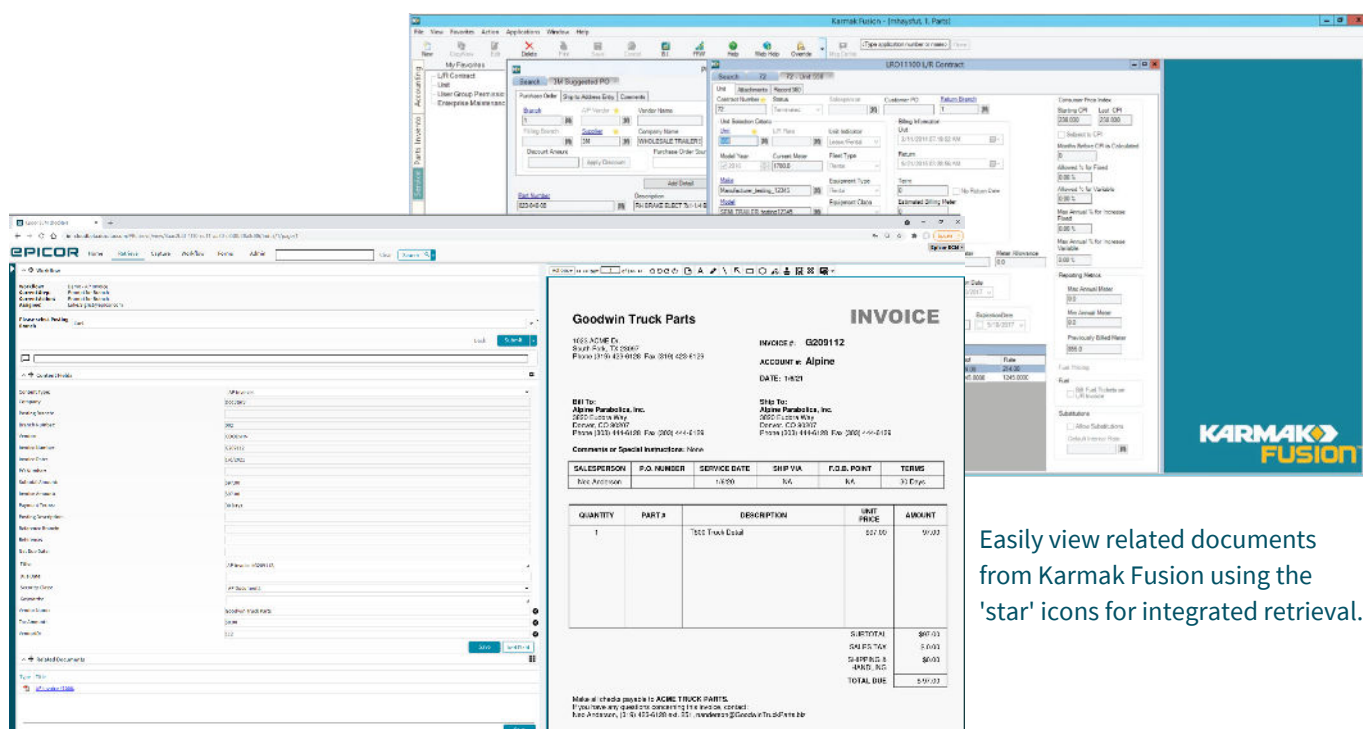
Karmak Fusion - [Inhaysfut. 1. Parts]

File View Favorites Action Applications Window Help

New Copy/New Edit Delete Print Save Cancel BI FFW Help Web Help Override Msg Center

My Favorites
L/R Contract
Unit
User Group Permissions
Enterprise Maintenance

Accounting Parts Invoice Service

Search 3M Suggested PO

Purchase Order Ship to Address Entry Comments

Branch 1 Vendor Name
Supplier 3M Company Name WHOLESALE TRAILER
Discount Amount Apply Discount Purchase Order Source
Add Detail
Part Number Description FA BRAKE ELECT

LRO11100 L/R Contract

Search 72 Unit 558

Unit Attachments Record 360

Contract Number 72 Status Terminated Customer PO Return Branch 1

Unit Selection Criteria Unit Unit Indicator Lease/Rental
Billing Information Unit 5/11/2016 07:18:02 AM
Model Year 2014 Current Meter 5760.0 Fleet Type Rental
Return 6/21/2016 01:00:00 AM
Make Manufacturer_testing_12345 Equipment Type Rental
Term 0 No Return Date
Model SEMI TRAILER testing12345 Equipment Class
Estimated Billing Meter

Consumer Price Index
Starting CPI 238.000 Last CPI 238.000
Subject to CPI
Months Before CPI is Calculated
Allowed % for Fixed 0.00 %
Allowed % for Variable 0.00 %
Max Annual % for Increase Fixed 0.00 %
Max Annual % for Increase Variable 0.00 %

Reporting Metrics
Max Annual Meter 0.0
Min Annual Meter 0.0
Previously Billed Meter 986.0

Fuel Pricing
Fuel
Bill Fuel Tickets on L/R Invoice

Substitutions
Allow Substitutions
Default Interest Rate

Meter Allowance 0.0
Rate 214.00 1245.0000

KARMAK FUSION

EPICOR Home Retrieve Capture Workflow Forms Admin

Workflow
Process Queue

Submit

Queue Details

Related Documents

INVOICE

Goodwin Truck Parts

1655 ACME Dr.
South Fork, TX 29067
Phone (316) 423-6128 Fax (316) 423-6129

INVOICE #: G209112
ACCOUNT #: Alpine
DATE: 1/6/21

Bill To:
Alpine Parabolics, Inc.
2650 Eudora Way
Denver, CO 80207
Phone (303) 444-6128 Fax (303) 444-6129

Ship To:
Alpine Parabolics, Inc.
2650 Eudora Way
Denver, CO 80207
Phone (303) 444-6128 Fax (303) 444-6129

Comments or Special Instructions: None

| SALESPERSON | P.O. NUMBER | SERVICE DATE | SHIP VIA | F.O.B. POINT | TERMS |
|---|---|---|---|---|---|
| Nec Anderson | | 1/6/20 | NA | NA | 30 Days |

| QUANTITY | PART # | DESCRIPTION | UNIT PRICE | AMOUNT |
|---|---|---|---|---|
| 1 | | T500 Truck Decal | $97.00 | $97.00 |
| | | | SUBTOTAL | $97.00 |
| | | | SALES TAX | $0.00 |
| | | | SHIPPING & HANDLING | $0.00 |
| | | | TOTAL DUE | $97.00 |

Make all checks payable to ACME TRUCK PARTS.
If you have any questions concerning this invoice, contact:
Nec Anderson, (316) 423-6128 ext. 351, nanderson@GoodwinTruckParts.biz

Easily view related documents from Karmak Fusion using the 'star' icons for integrated retrieval.